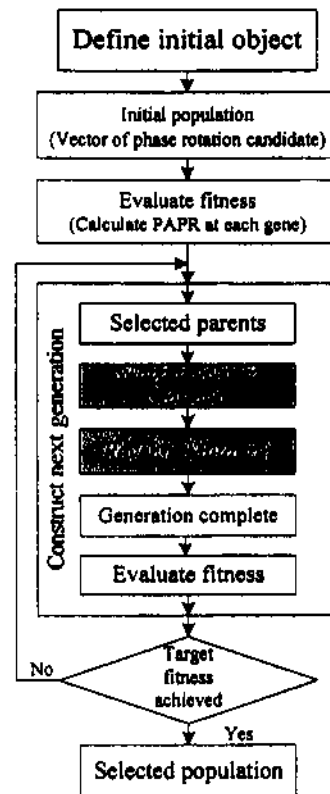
Define initial object

Initial population
(Vector of phase rotation candidate)

Evaluate fitness
(Calculate PAPR at each gene)

Construct next generation

Selected parents

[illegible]

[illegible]

Generation complete

Evaluate fitness

No

Target fitness achieved

Yes

Selected population